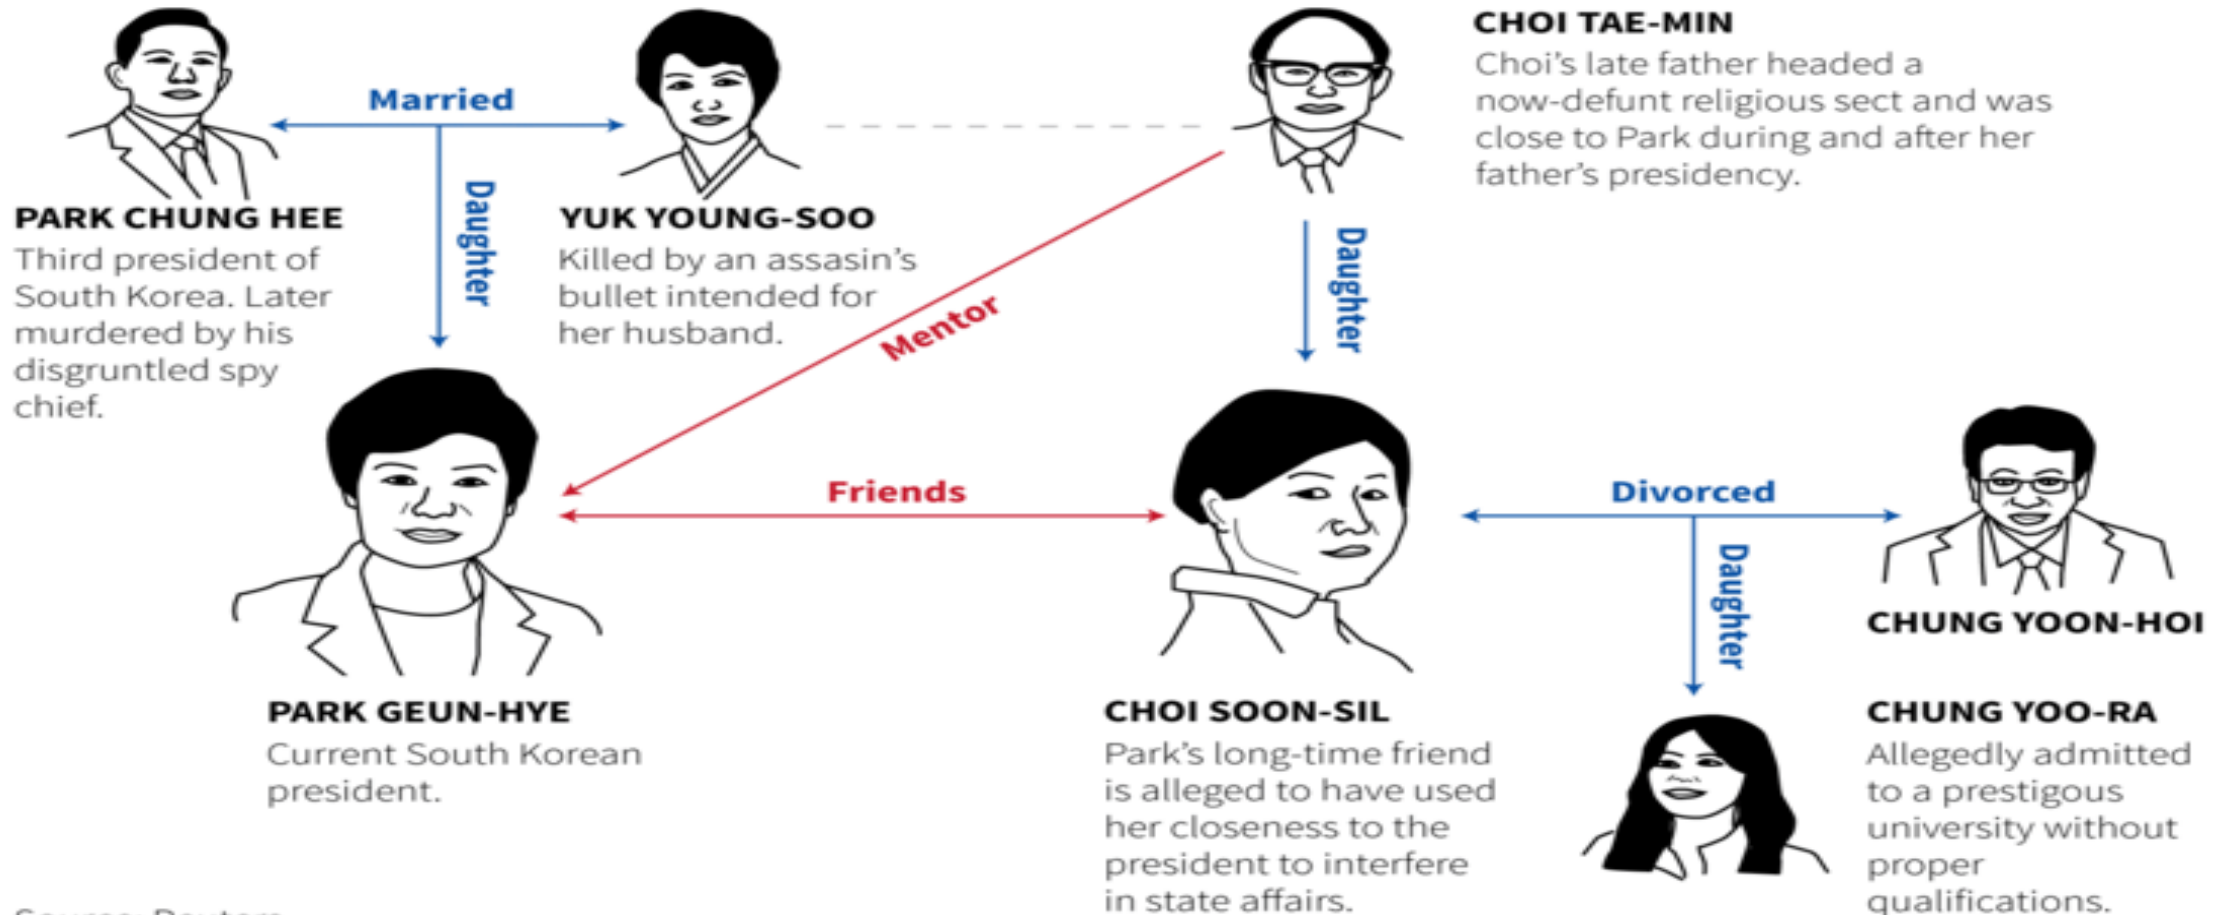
Married

Daughter

PARK CHUNG HEE
Third president of South Korea. Later murdered by his disgruntled spy chief.

YUK YOUNG-SOO
Killed by an assasin's bullet intended for her husband.

CHOI TAE-MIN
Choi's late father headed a now-defunt religious sect and was close to Park during and after her father's presidency.

Mentor

Daughter

Friends

Divorced

Daughter

PARK GEUN-HYE
Current South Korean president.

CHOI SOON-SIL
Park's long-time friend is alleged to have used her closeness to the president to interfere in state affairs.

CHUNG YOON-HOI

CHUNG YOO-RA
Allegedly admitted to a prestigous university without proper qualifications.

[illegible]